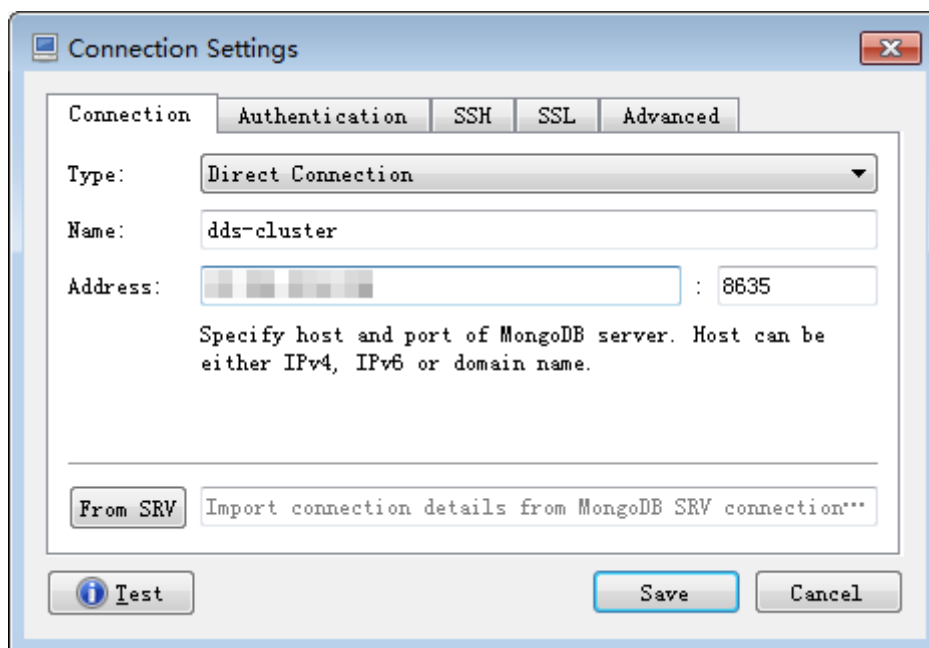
Connection Settings

Connection | Authentication | SSH | SSL | Advanced

Type: Direct Connection

Name: dds-cluster

Address: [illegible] : 8635

Specify host and port of MongoDB server. Host can be either IPv4, IPv6 or domain name.

From SRV Import connection details from MongoDB SRV connection…

Test Save Cancel